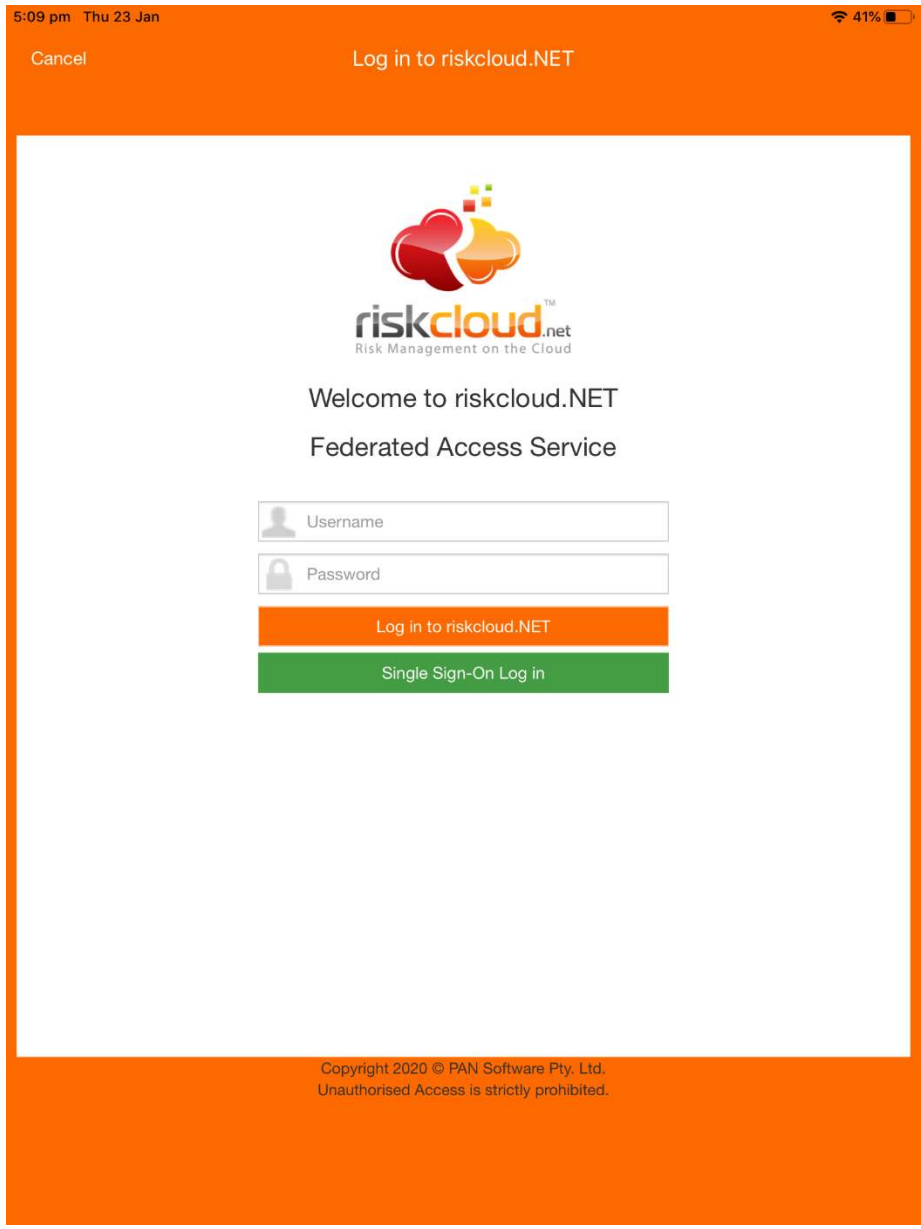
5:09 pm Thu 23 Jan
41%

Cancel
Log in to riskcloud.NET

riskcloud.net™
Risk Management on the Cloud

Welcome to riskcloud.NET

Federated Access Service

Username

Password

Log in to riskcloud.NET

Single Sign-On Log in

Copyright 2020 © PAN Software Pty. Ltd.
Unauthorised Access is strictly prohibited.